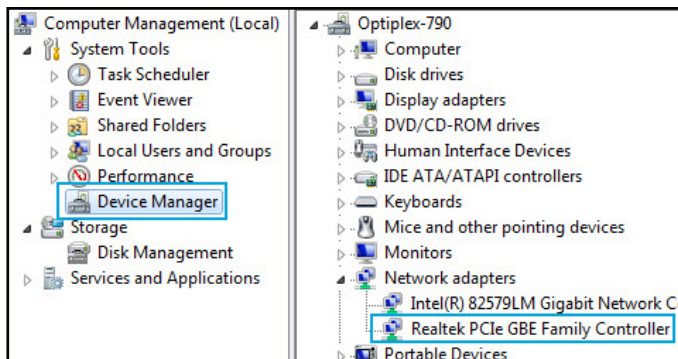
Computer Management (Local)
System Tools
Task Scheduler
Event Viewer
Shared Folders
Local Users and Groups
Performance
Device Manager
Storage
Disk Management
Services and Applications

Optiplex-790
Computer
Disk drives
Display adapters
DVD/CD-ROM drives
Human Interface Devices
IDE ATA/ATAPI controllers
Keyboards
Mice and other pointing devices
Monitors
Network adapters
Intel(R) 82579LM Gigabit Network C
Realtek PCIe GBE Family Controller
Portable Devices